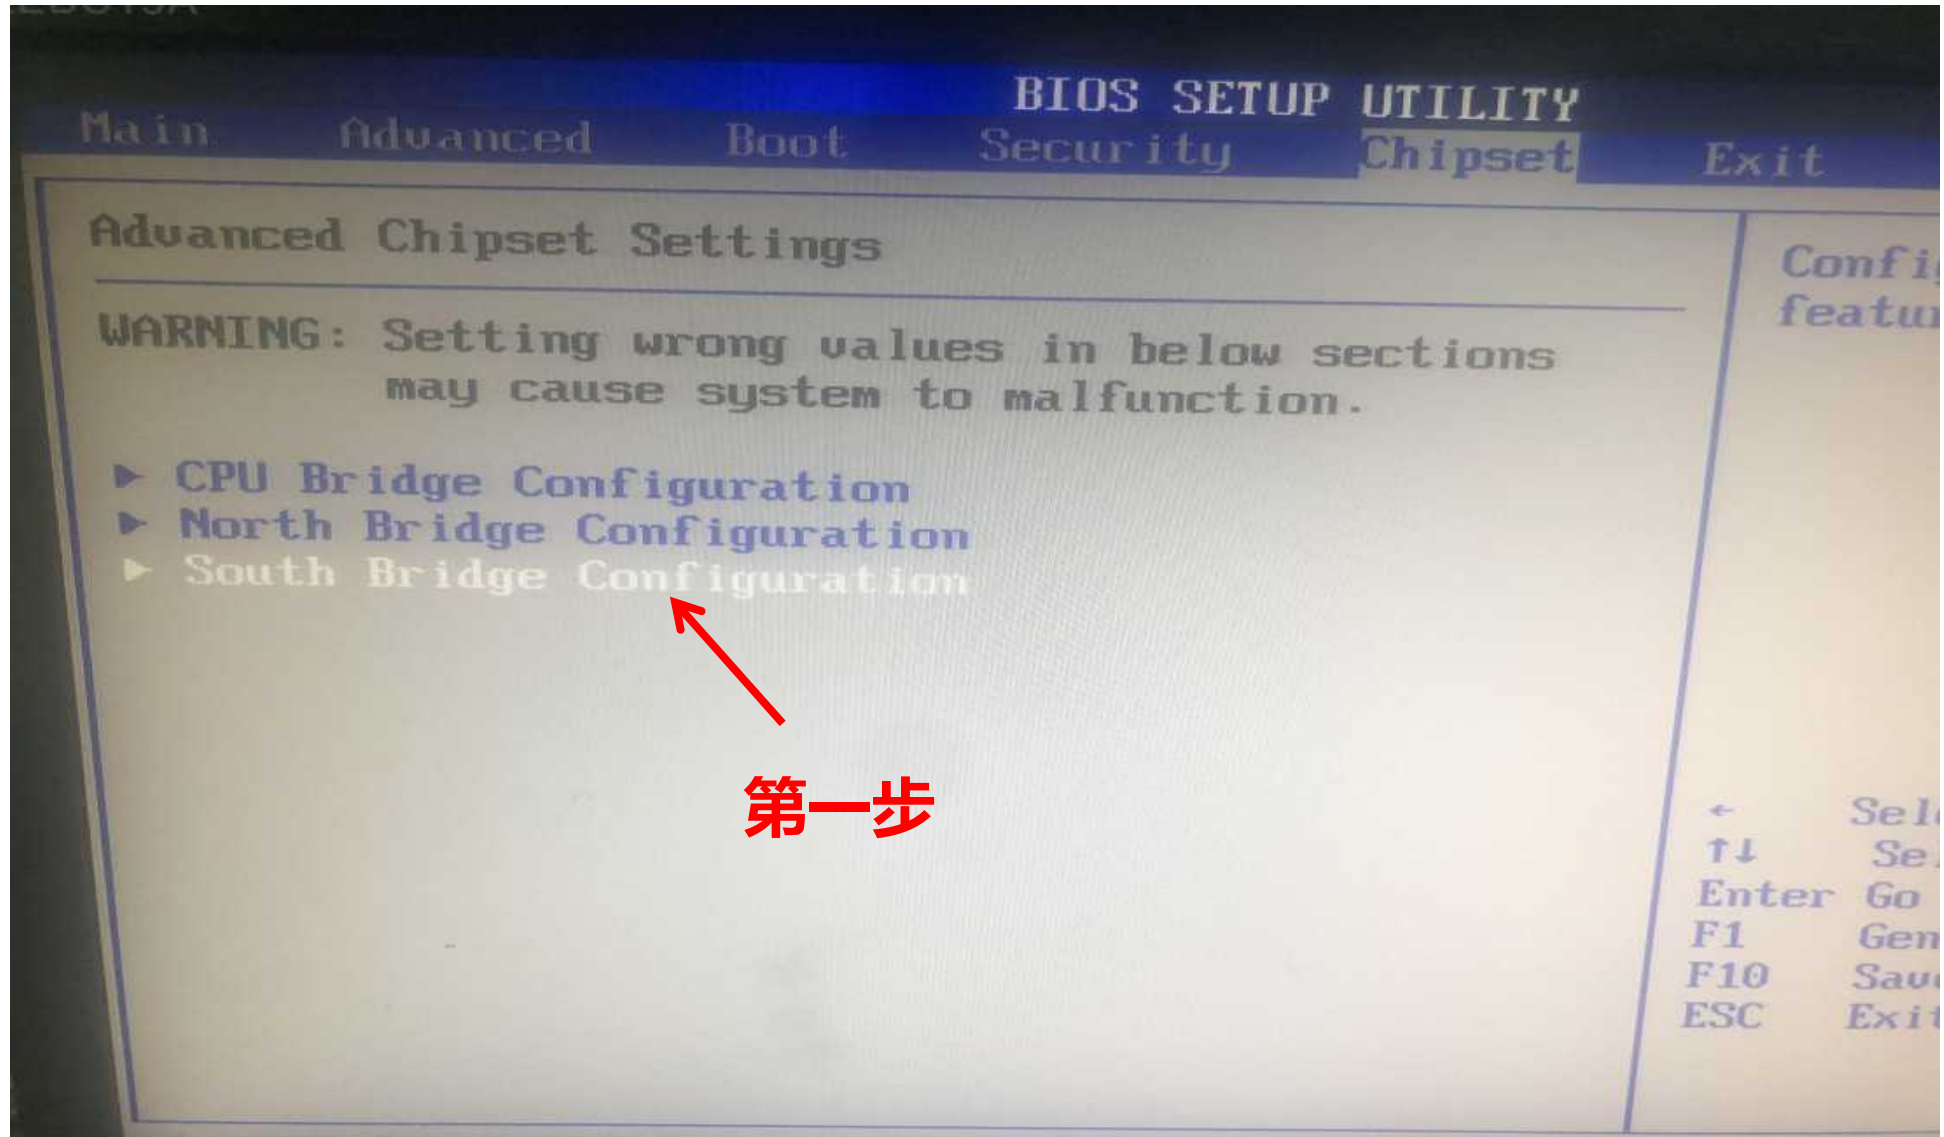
BIOS SETUP UTILITY

Main Advanced Boot Security Chipset Exit

Advanced Chipset Settings

WARNING: Setting wrong values in below sections may cause system to malfunction.

▶ CPU Bridge Configuration
▶ North Bridge Configuration
▶ South Bridge Configuration

第一步

Confi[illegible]
featu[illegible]

← Sel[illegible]
↑↓ Se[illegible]
Enter Go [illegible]
F1 Gen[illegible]
F10 Sav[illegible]
ESC Exi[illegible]